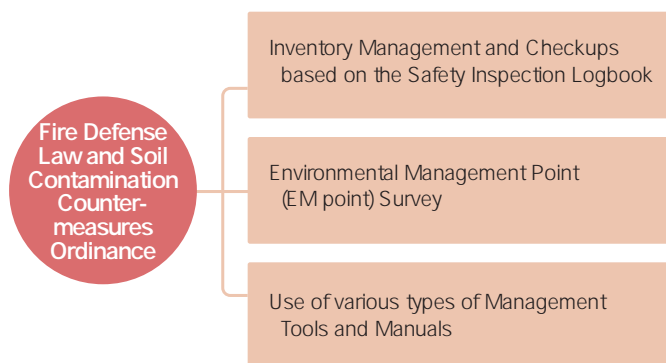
Fire Defense Law and Soil Contamination Countermeasures Ordinance

Inventory Management and Checkups based on the Safety Inspection Logbook

Environmental Management Point (EM point) Survey

Use of various types of Management Tools and Manuals